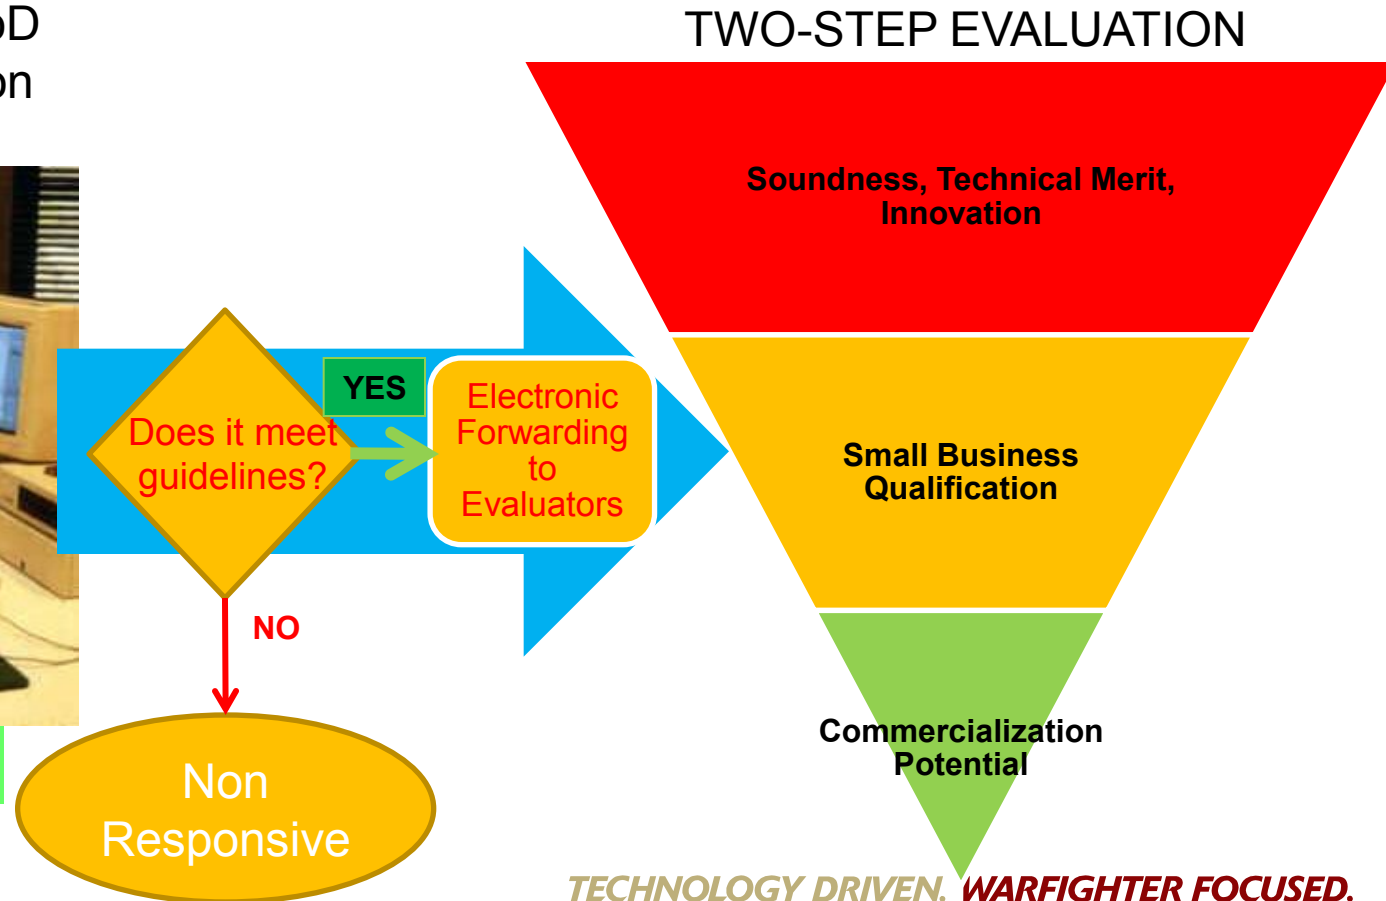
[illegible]D
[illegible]n

TWO-STEP EVALUATION

Soundness, Technical Merit, Innovation

Does it meet guidelines?

YES

Electronic Forwarding to Evaluators

Small Business Qualification

NO

Non Responsive

Commercialization Potential

TECHNOLOGY DRIVEN. WARFIGHTER FOCUSED.